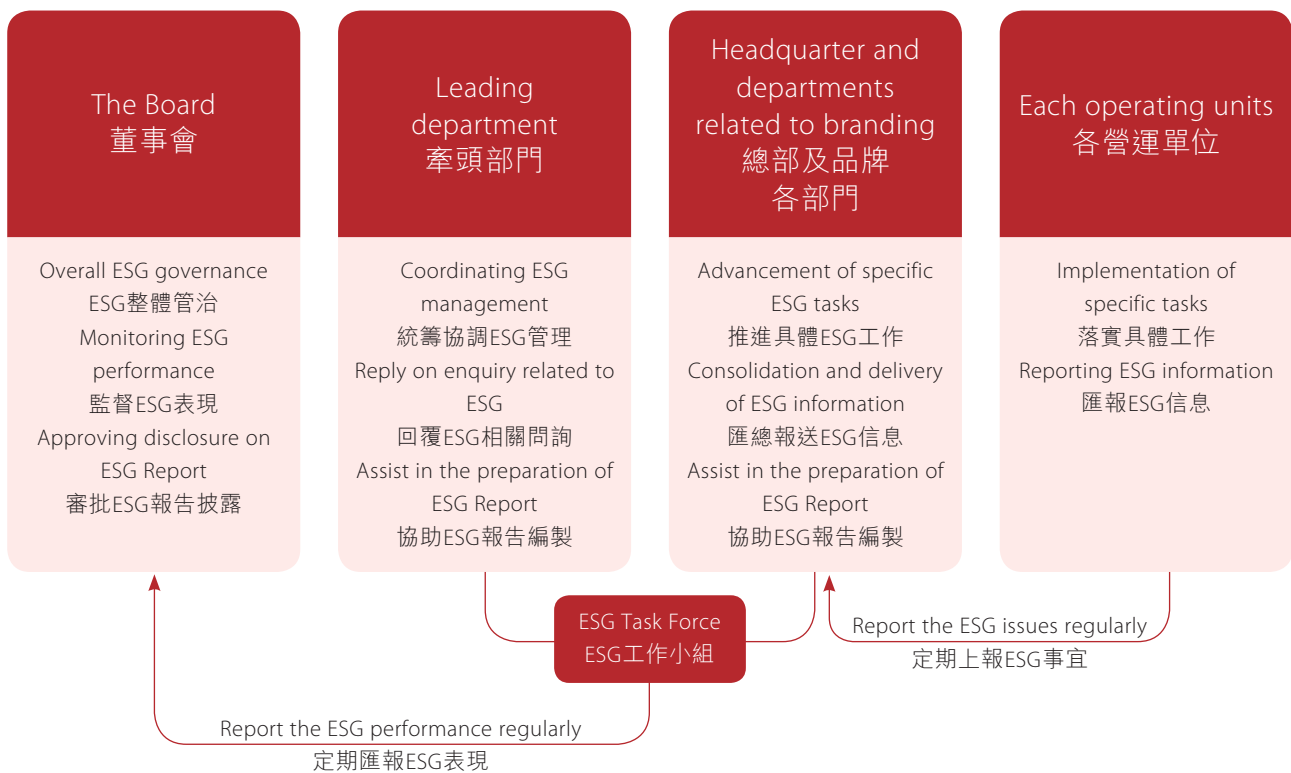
The Board
董事會

Overall ESG governance
ESG整體管治
Monitoring ESG performance
監督ESG表現
Approving disclosure on ESG Report
審批ESG報告披露

Leading department
牽頭部門

Coordinating ESG management
統籌協調ESG管理
Reply on enquiry related to ESG
回覆ESG相關問詢
Assist in the preparation of ESG Report
協助ESG報告編製

Headquarter and departments related to branding
總部及品牌各部門

Advancement of specific ESG tasks
推進具體ESG工作
Consolidation and delivery of ESG information
匯總報送ESG信息
Assist in the preparation of ESG Report
協助ESG報告編製

Each operating units
各營運單位

Implementation of specific tasks
落實具體工作
Reporting ESG information
匯報ESG信息

ESG Task Force
ESG工作小組

Report the ESG issues regularly
定期上報ESG事宜

Report the ESG performance regularly
定期匯報ESG表現